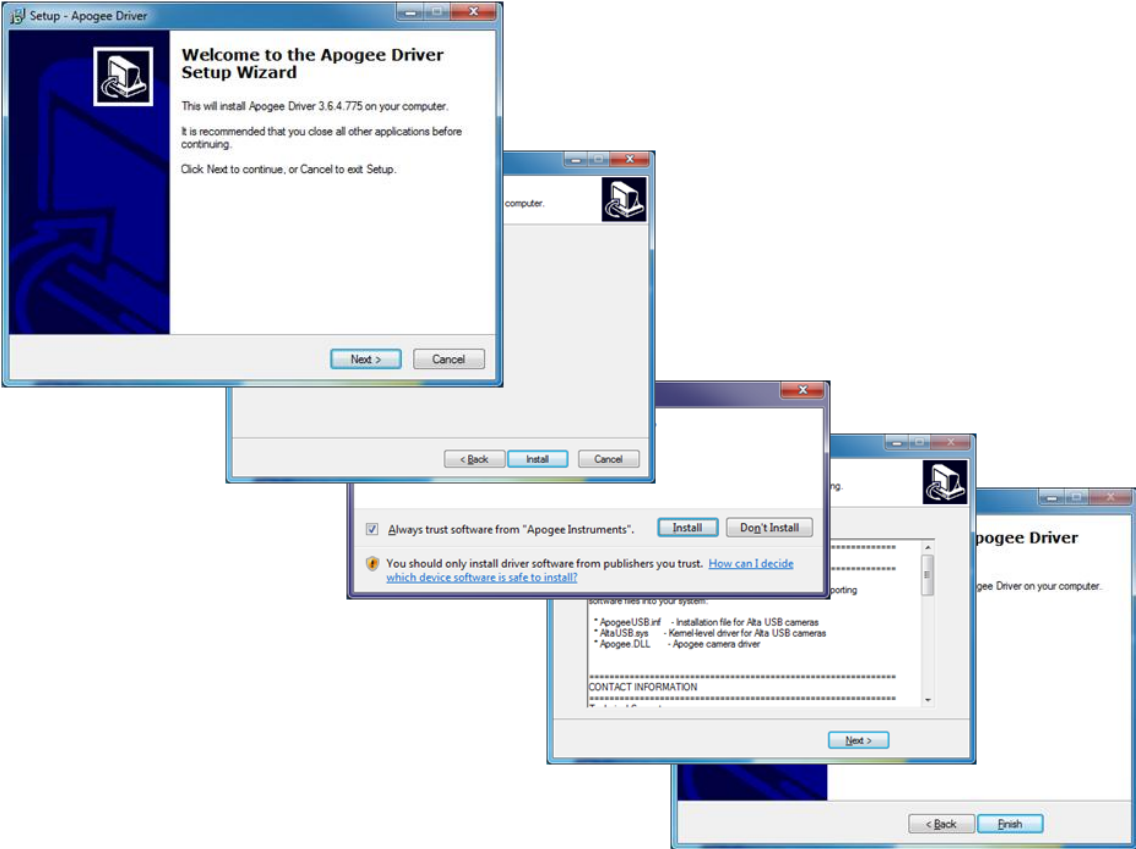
Setup - Apogee Driver

Welcome to the Apogee Driver Setup Wizard

This will install Apogee Driver 3.6.4.775 on your computer.

It is recommended that you close all other applications before continuing.

Click Next to continue, or Cancel to exit Setup.

Next >

Cancel

computer.

< Back

Install

Cancel

Always trust software from "Apogee Instruments".

Install

Don't Install

You should only install driver software from publishers you trust. How can I decide which device software is safe to install?

ng.

porting

software files into your system.

* ApogeeUSB.inf - Installation file for Alta USB cameras
* AltaUSB.sys - Kernel-level driver for Alta USB cameras
* Apogee.DLL - Apogee camera driver

CONTACT INFORMATION

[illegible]

Next >

pogee Driver

gee Driver on your computer.

< Back

Finish